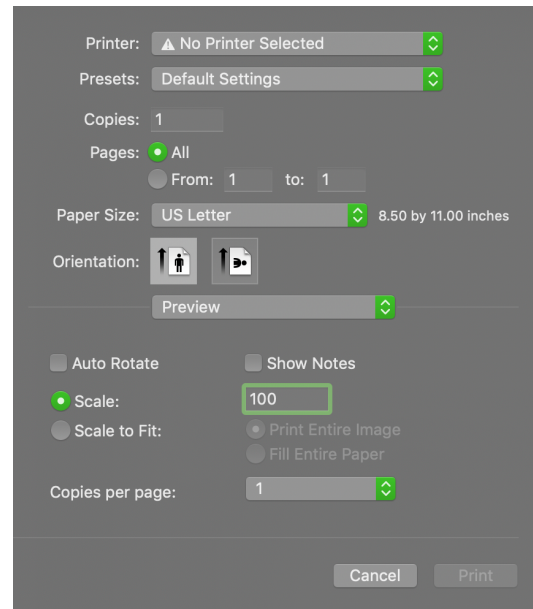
Printer: ⚠ No Printer Selected

Presets: Default Settings

Copies: 1

Pages: All

From: 1 to: 1

Paper Size: US Letter 8.50 by 11.00 inches

Orientation:

Preview

Auto Rotate

Show Notes

Scale: 100

Scale to Fit:

Print Entire Image

Fill Entire Paper

Copies per page: 1

Cancel

Print